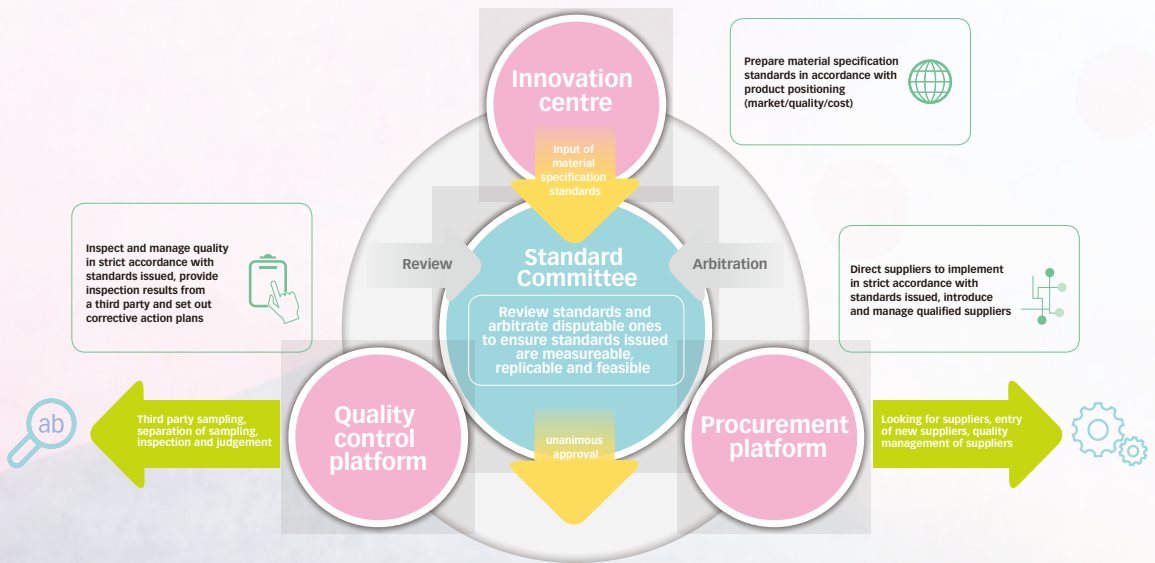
Innovation centre

Prepare material specification standards in accordance with product positioning (market/quality/cost)

Input of material specification standards

Inspect and manage quality in strict accordance with standards issued, provide inspection results from a third party and set out corrective action plans

Review

Standard Committee

Arbitration

Direct suppliers to implement in strict accordance with standards issued, introduce and manage qualified suppliers

Review standards and arbitrate disputable ones to ensure standards issued are measureable, replicable and feasible

ab

Third party sampling, separation of sampling, inspection and judgement

Quality control platform

unanimous approval

Procurement platform

Looking for suppliers, entry of new suppliers, quality management of suppliers